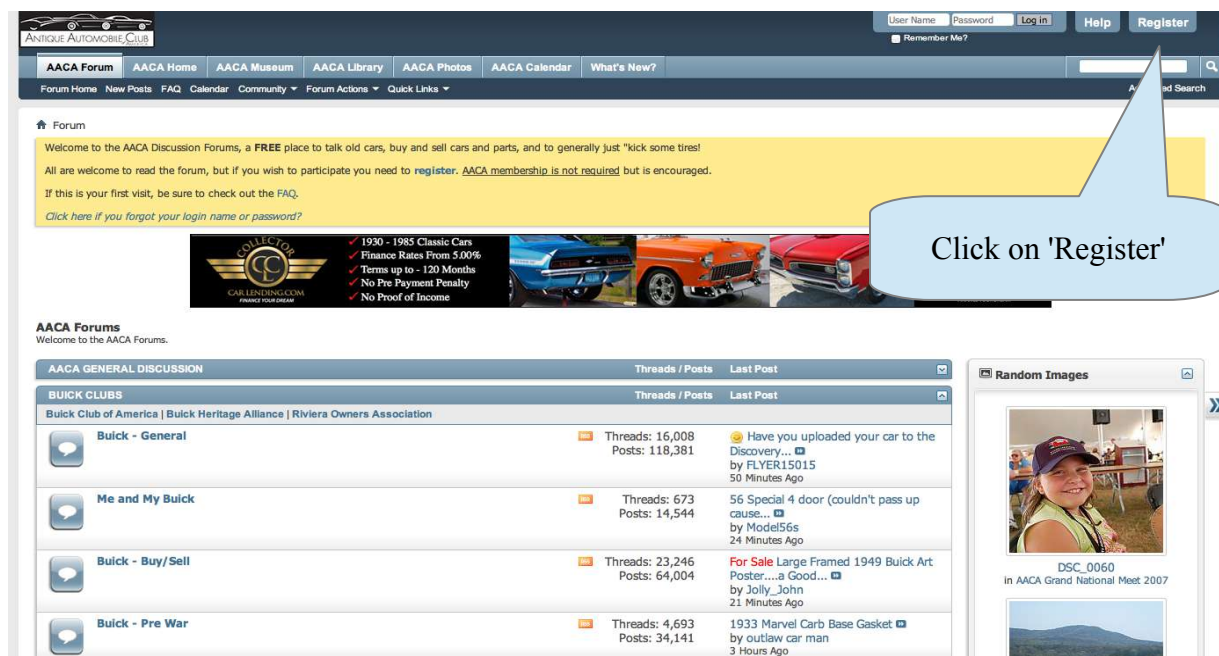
ANTIQUE AUTOMOBILE CLUB

User Name Password Log in
Remember Me?
Help Register

AACA Forum AACA Home AACA Museum AACA Library AACA Photos AACA Calendar What's New?

Forum Home New Posts FAQ Calendar Community ▾ Forum Actions ▾ Quick Links ▾

A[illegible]d Search

Forum

Welcome to the AACA Discussion Forums, a **FREE** place to talk old cars, buy and sell cars and parts, and to generally just "kick some tires!

All are welcome to read the forum, but if you wish to participate you need to register. AACA membership is not required but is encouraged.

If this is your first visit, be sure to check out the FAQ.

Click here if you forgot your login name or password?

Click on 'Register'

COLLECTOR
CC
CAR-LENDING.COM
FINANCE YOUR DREAM
1930 - 1985 Classic Cars
Finance Rates From 5.00%
Terms up to - 120 Months
No Pre Payment Penalty
No Proof of Income

AACA Forums
Welcome to the AACA Forums.

| AACA GENERAL DISCUSSION | Threads / Posts | Last Post |
|---|---|---|
| BUICK CLUBS | Threads / Posts | Last Post |
| Buick Club of America \| Buick Heritage Alliance \| Riviera Owners Association | | |
| Buick - General | Threads: 16,008 Posts: 118,381 | Have you uploaded your car to the Discovery... by FLYER15015 50 Minutes Ago |
| Me and My Buick | Threads: 673 Posts: 14,544 | 56 Special 4 door (couldn't pass up cause... by Model56s 24 Minutes Ago |
| Buick - Buy/Sell | Threads: 23,246 Posts: 64,004 | For Sale Large Framed 1949 Buick Art Poster....a Good... by Jolly_John 21 Minutes Ago |
| Buick - Pre War | Threads: 4,693 Posts: 34,141 | 1933 Marvel Carb Base Gasket by outlaw car man 3 Hours Ago |

Random Images

DSC_0060
in AACA Grand National Meet 2007